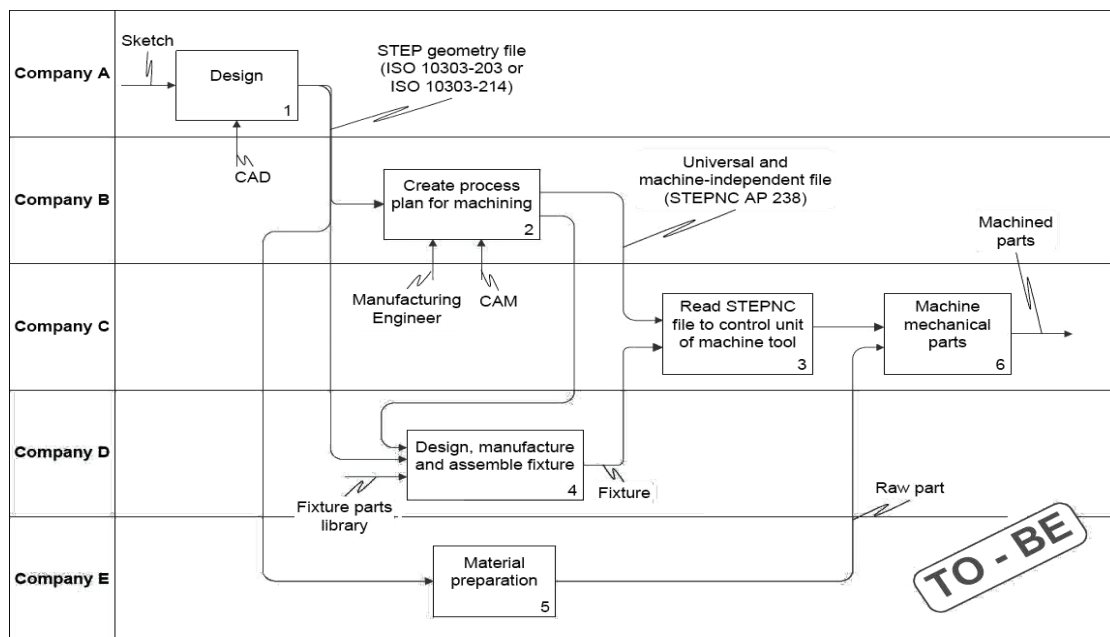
Company A

Sketch

Design

1

STEP geometry file (ISO 10303-203 or ISO 10303-214)

CAD

Company B

Create process plan for machining

2

Universal and machine-independent file (STEPNC AP 238)

Manufacturing Engineer

CAM

Machined parts

Company C

Read STEPNC file to control unit of machine tool

3

Machine mechanical parts

6

Company D

Design, manufacture and assemble fixture

4

Fixture

Fixture parts library

Raw part

Company E

Material preparation

5

TO - BE